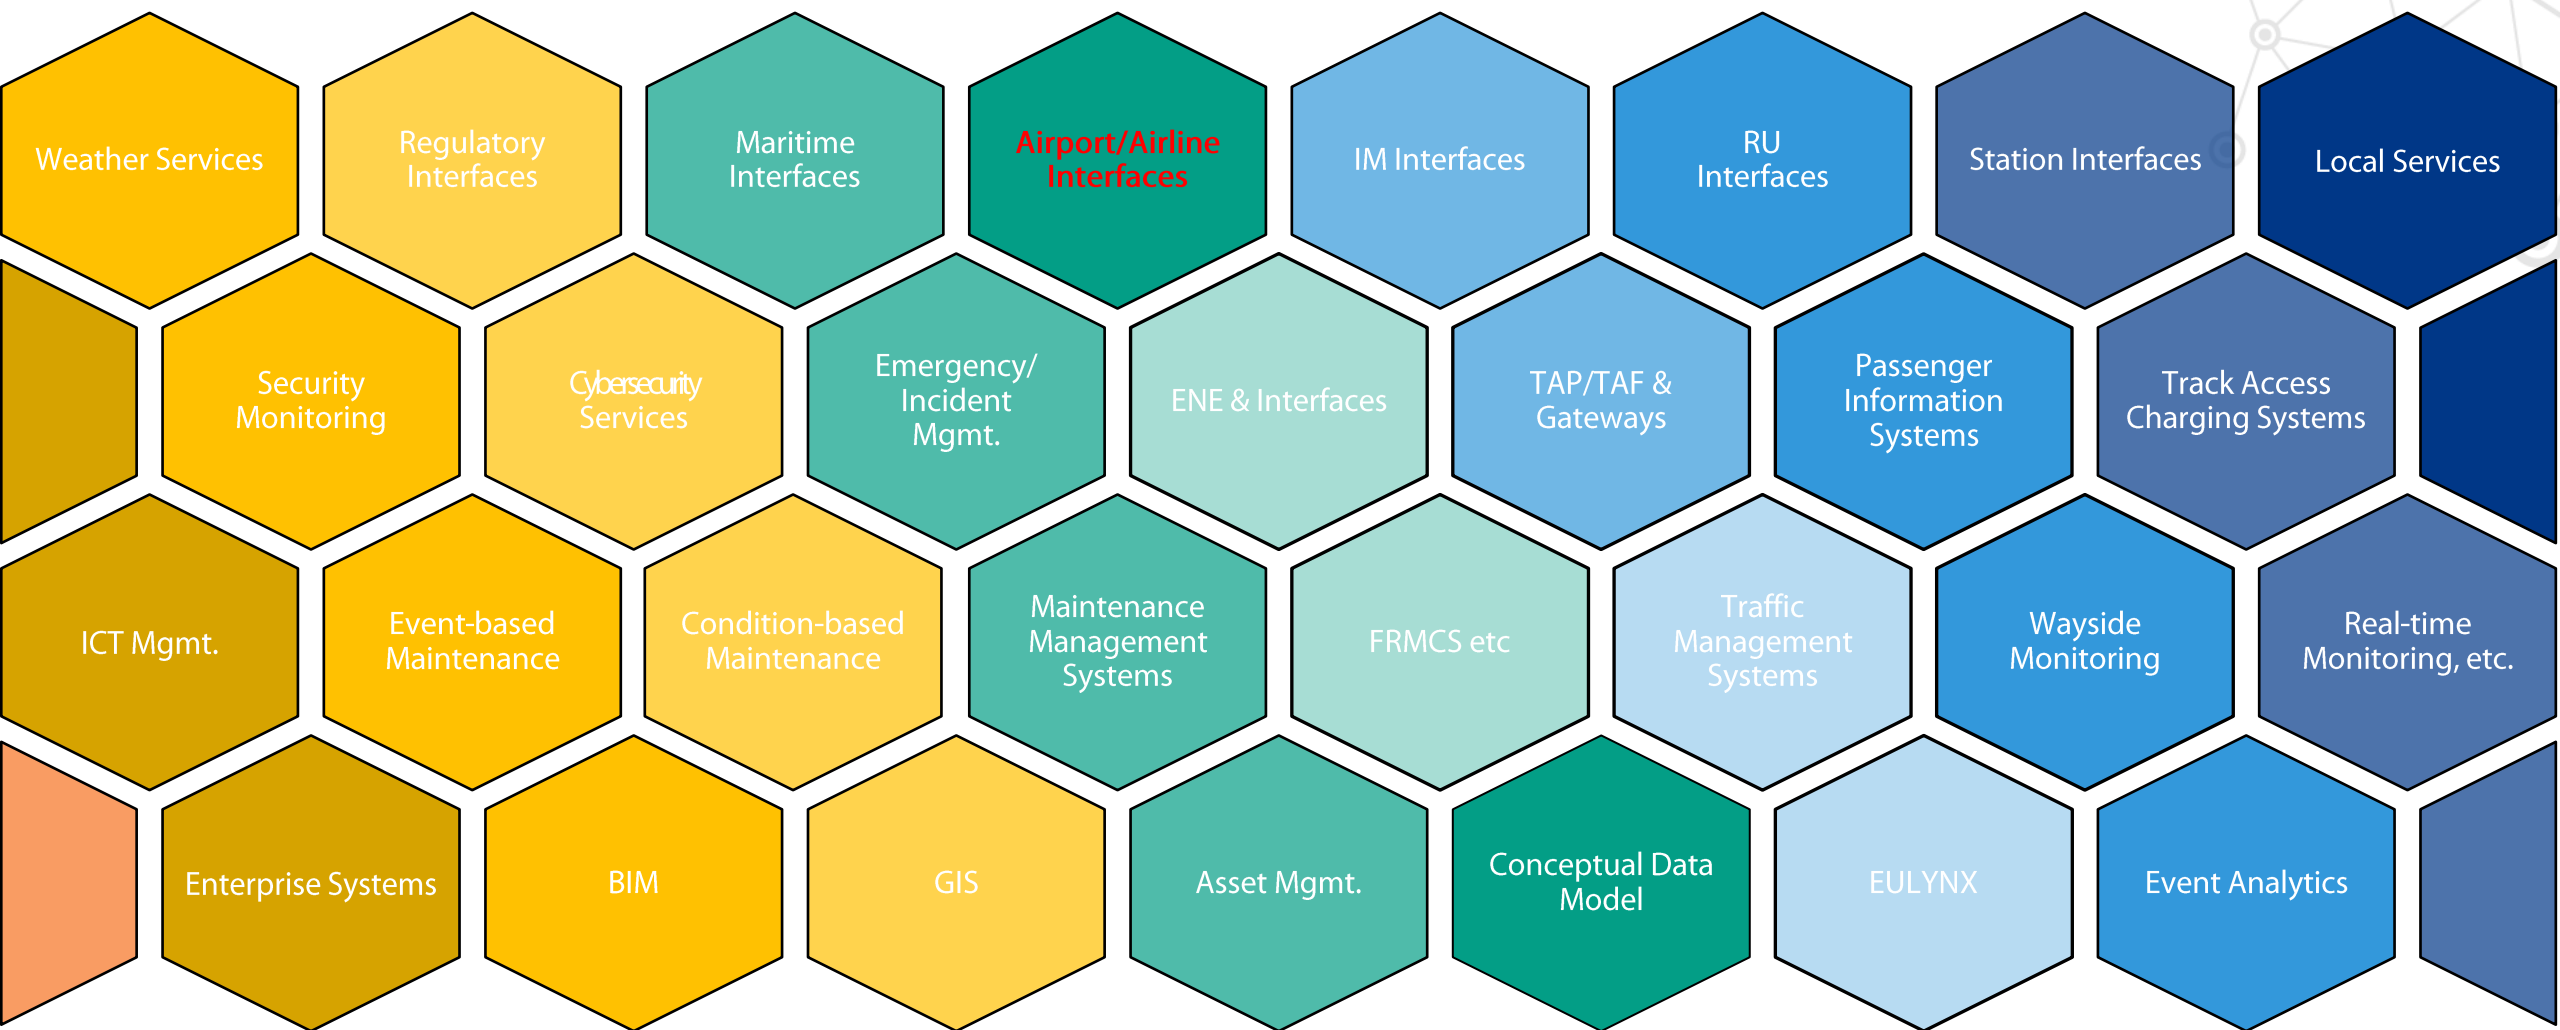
Weather Services

Regulatory Interfaces

Maritime Interfaces

Airport/Airline Interfaces

IM Interfaces

RU Interfaces

Station Interfaces

Local Services

Security Monitoring

Cybersecurity Services

Emergency/ Incident Mgmt.

ENE & Interfaces

TAP/TAF & Gateways

Passenger Information Systems

Track Access Charging Systems

ICT Mgmt.

Event-based Maintenance

Condition-based Maintenance

Maintenance Management Systems

FRMCS etc

Traffic Management Systems

Wayside Monitoring

Real-time Monitoring, etc.

Enterprise Systems

BIM

GIS

Asset Mgmt.

Conceptual Data Model

EULYNX

Event Analytics